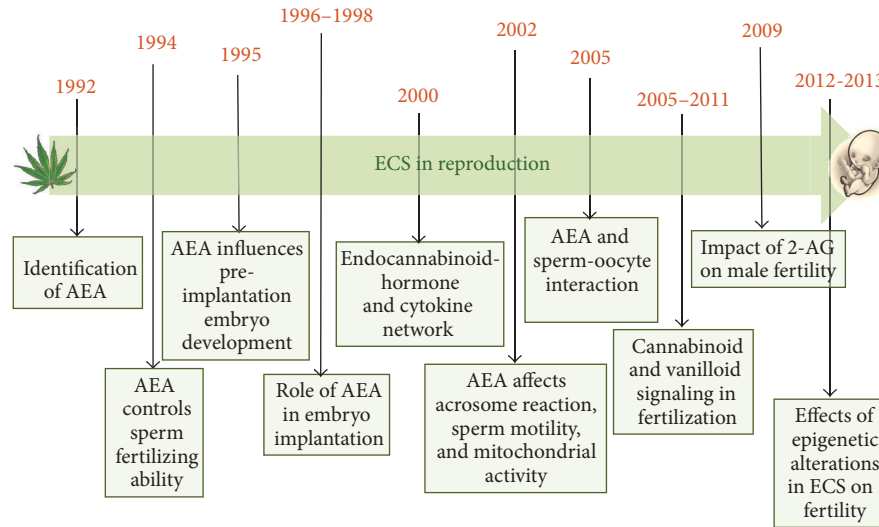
1992

1994

1995

1996–1998

2000

2002

2005

2005–2011

2009

2012-2013

ECS in reproduction

Identification of AEA

AEA controls sperm fertilizing ability

AEA influences pre-implantation embryo development

Role of AEA in embryo implantation

Endocannabinoid-hormone and cytokine network

AEA affects acrosome reaction, sperm motility, and mitochondrial activity

AEA and sperm-oocyte interaction

Cannabinoid and vanilloid signaling in fertilization

Impact of 2-AG on male fertility

Effects of epigenetic alterations in ECS on fertility